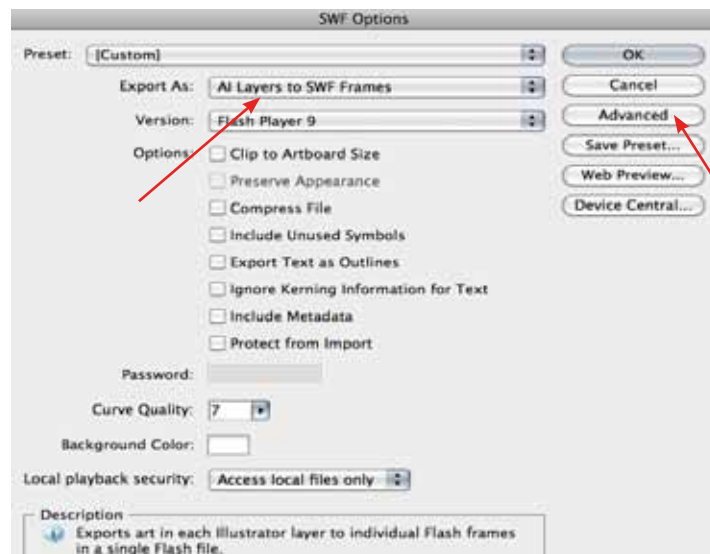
SWF Options

Preset: [Custom]

Export As: AI Layers to SWF Frames

Version: Flash Player 9

Options: Clip to Artboard Size

Preserve Appearance

Compress File

Include Unused Symbols

Export Text as Outlines

Ignore Kerning Information for Text

Include Metadata

Protect from Import

Password:

Curve Quality: 7

Background Color:

Local playback security: Access local files only

OK

Cancel

Advanced

Save Preset...

Web Preview...

Device Central...

Description

Exports art in each Illustrator layer to individual Flash frames in a single Flash file.